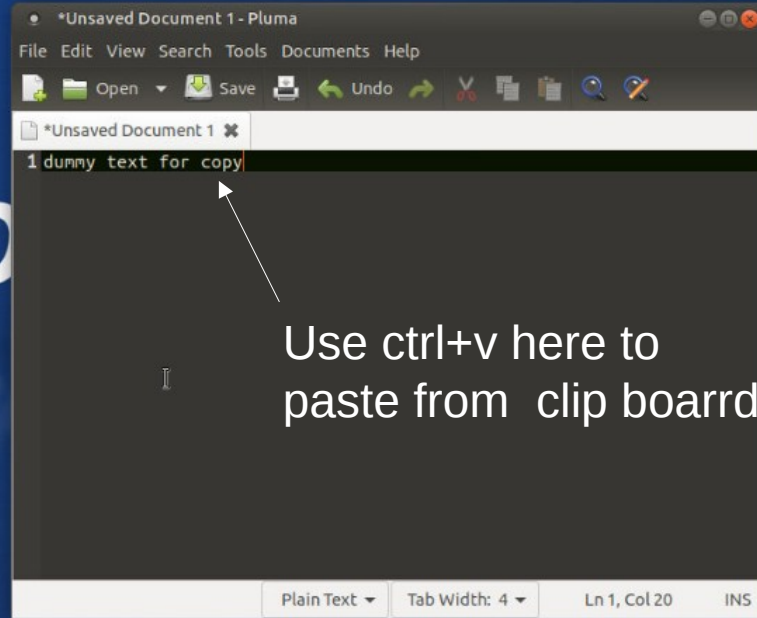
*Unsaved Document 1 - Pluma

File Edit View Search Tools Documents Help

Open Save Undo

*Unsaved Document 1

1 dummy text for copy

Use ctrl+v here to paste from clip boarrd

Plain Text Tab Width: 4 Ln 1, Col 20 INS